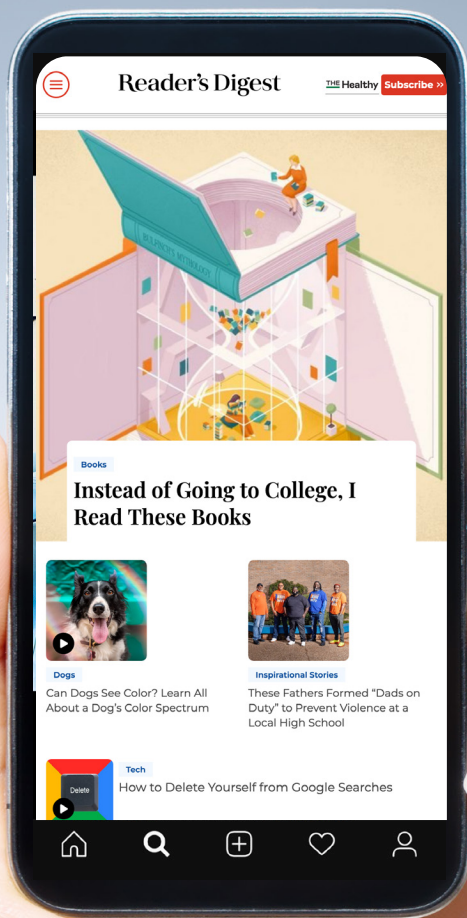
Reader's Digest

THE Healthy

Subscribe »

Books

Instead of Going to College, I Read These Books

Dogs

Can Dogs See Color? Learn All About a Dog's Color Spectrum

Inspirational Stories

These Fathers Formed "Dads on Duty" to Prevent Violence at a Local High School

Delete

Tech

How to Delete Yourself from Google Searches